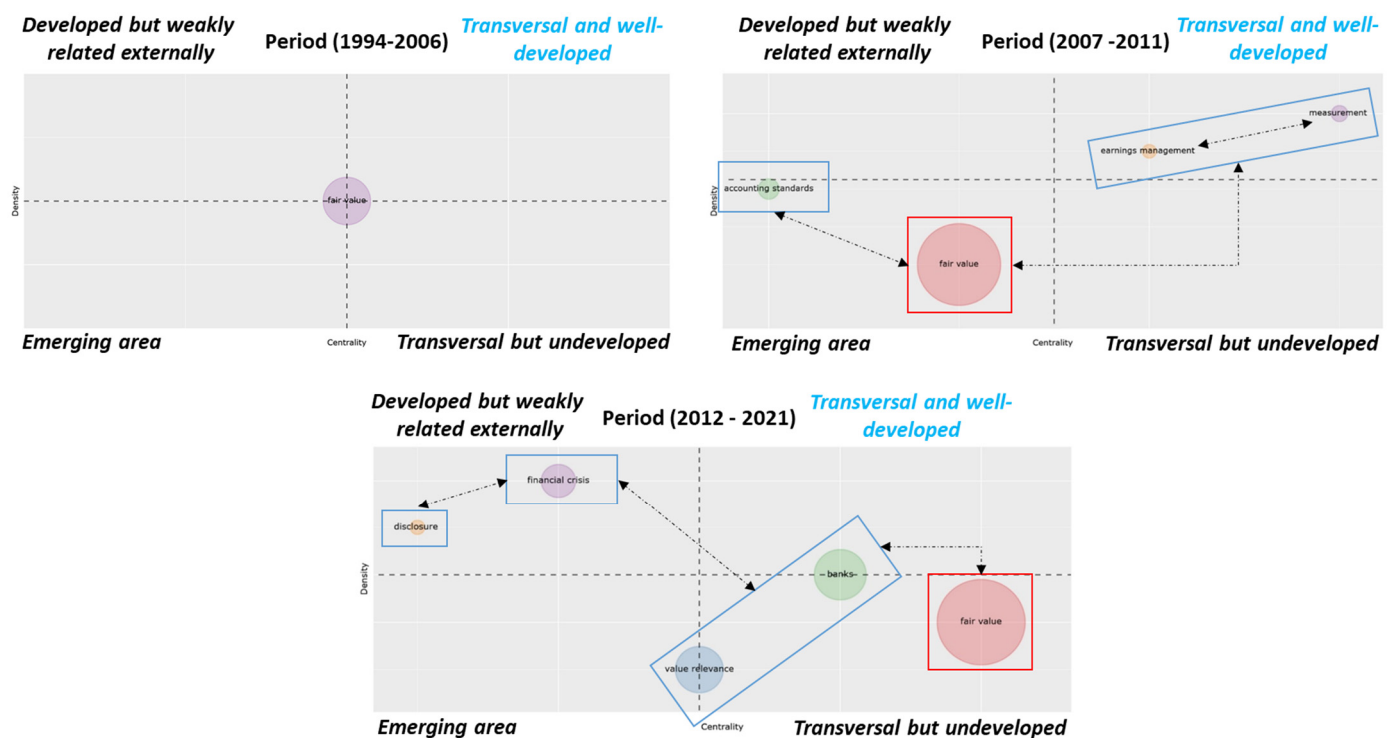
Developed but weakly related externally

Period (1994-2006)

Transversal and well-developed

fair value

Density

Centrality

Emerging area

Transversal but undeveloped

Developed but weakly related externally

Period (2007 -2011)

Transversal and well-developed

measurement

earnings management

accounting standards

Density

fair value

Centrality

Emerging area

Transversal but undeveloped

Developed but weakly related externally

Period (2012 - 2021)

Transversal and well-developed

financial crisis

disclosure

Density

banks

fair value

value relevance

Centrality

Emerging area

Transversal but undeveloped